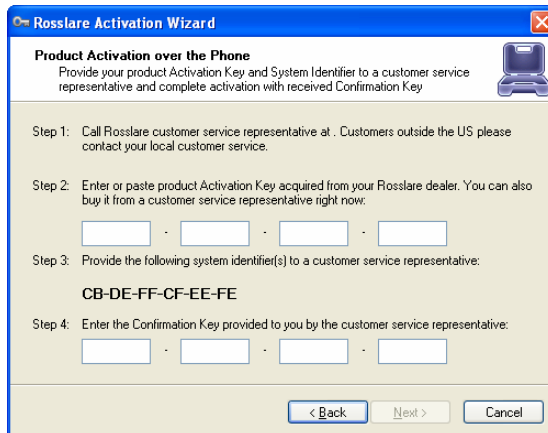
Rosslare Activation Wizard

Product Activation over the Phone
Provide your product Activation Key and System Identifier to a customer service representative and complete activation with received Confirmation Key

Step 1: Call Rosslare customer service representative at . Customers outside the US please contact your local customer service.

Step 2: Enter or paste product Activation Key acquired from your Rosslare dealer. You can also buy it from a customer service representative right now:

- - -

Step 3: Provide the following system identifier(s) to a customer service representative:

CB-DE-FF-CF-EE-FE

Step 4: Enter the Confirmation Key provided to you by the customer service representative:

- - -

< Back Next > Cancel